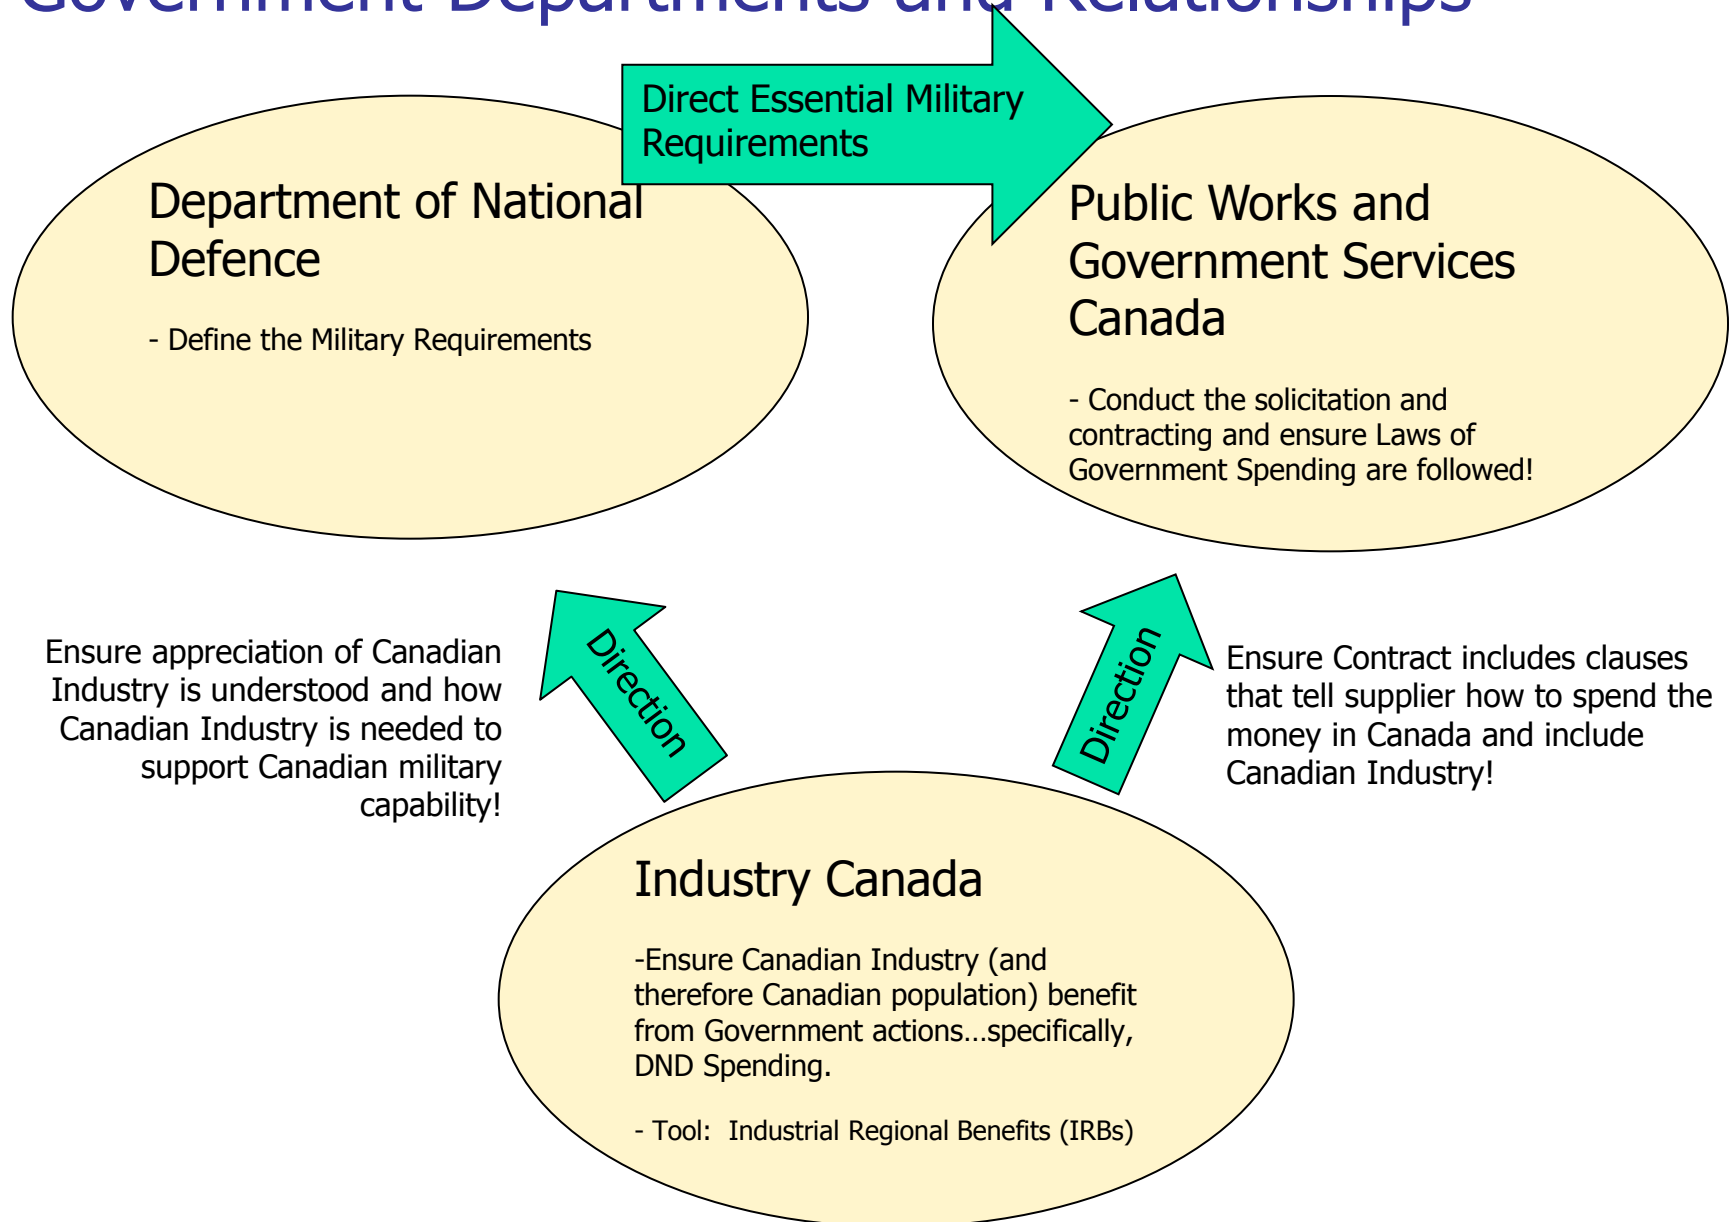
Government Departments and Relationships

Direct Essential Military Requirements

Department of National Defence

- Define the Military Requirements

Public Works and Government Services Canada

- Conduct the solicitation and contracting and ensure Laws of Government Spending are followed!

Ensure appreciation of Canadian Industry is understood and how Canadian Industry is needed to support Canadian military capability!

Direction

Direction

Ensure Contract includes clauses that tell supplier how to spend the money in Canada and include Canadian Industry!

Industry Canada

-Ensure Canadian Industry (and therefore Canadian population) benefit from Government actions…specifically, DND Spending.

- Tool: Industrial Regional Benefits (IRBs)